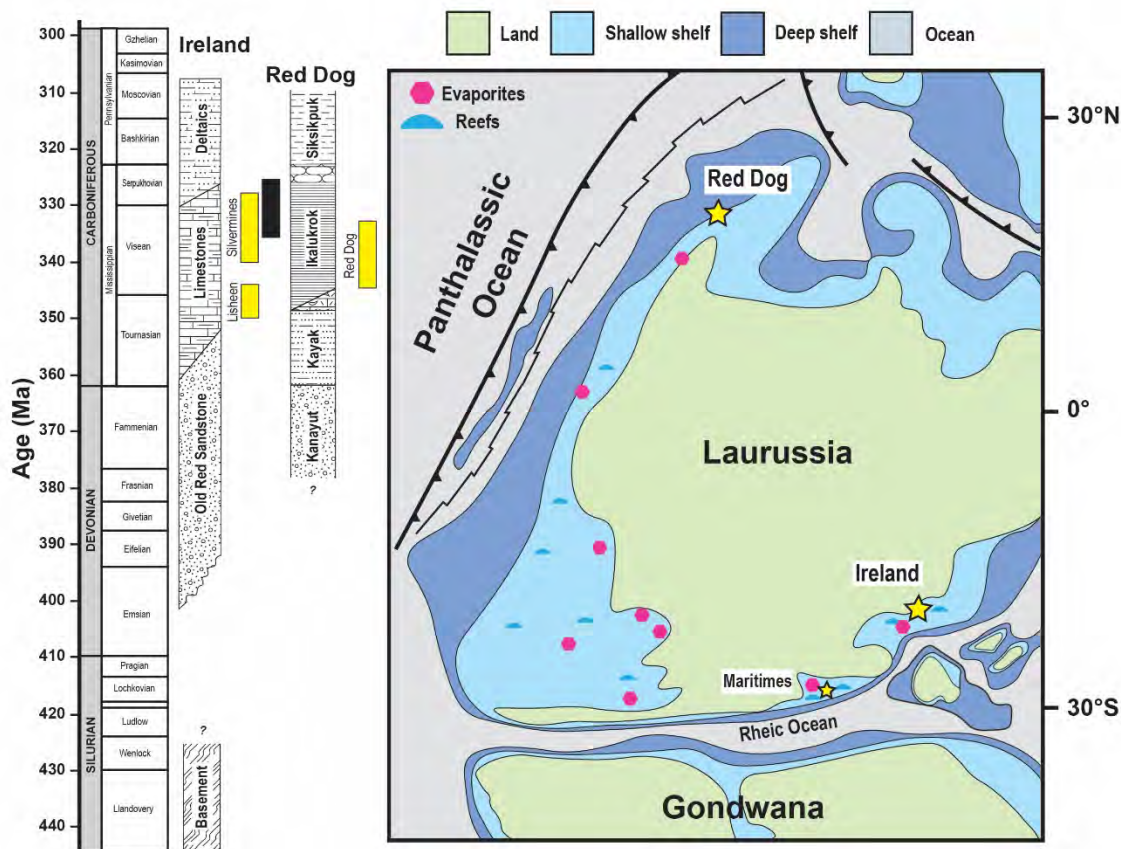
Land | Shallow shelf | Deep shelf | Ocean

Age (Ma)
300
310
320
330
340
350
360
370
380
390
400
410
420
430
440

CARBONIFEROUS
Pennsylvanian
Mississippian
DEVONIAN
SILURIAN

Gzhelian
Kasimovian
Moscovian
Bashkirian
Serpukhovian
Visean
Tournaisian
Fammenian
Frasnian
Givetian
Eifelian
Emsian
Pragian
Lochkovian
Ludlow
Wenlock
Llandovery

Ireland
Deltaics
Limestones
Old Red Sandstone
?
Basement
Silvermines
Lisheen

Red Dog
Siksikpuk
Ikalukrok
Kayak
Kanayut
?
Red Dog

Evaporites
Reefs
30°N
0°
30°S
Panthalassic Ocean
Red Dog
Laurussia
Ireland
Maritimes
Rheic Ocean
Gondwana